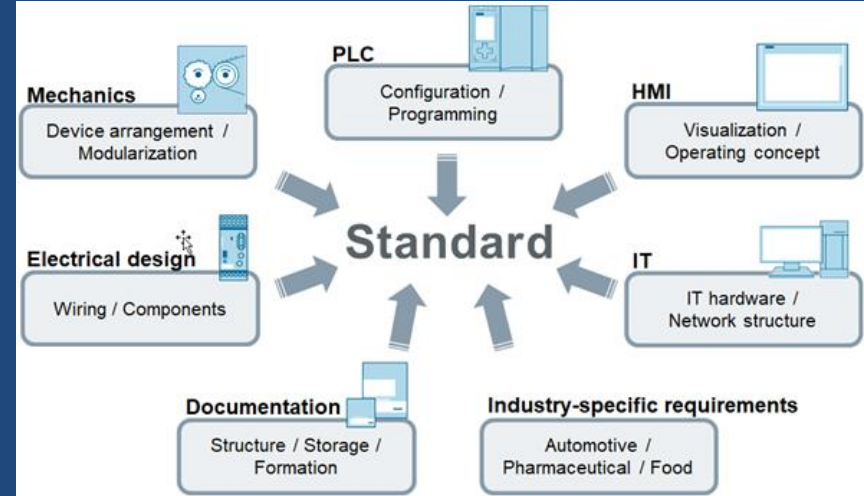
PLC

Configuration / Programming

Mechanics

Device arrangement / Modularization

HMI

Visualization / Operating concept

Standard

Electrical design

Wiring / Components

IT

IT hardware / Network structure

Documentation

Structure / Storage / Formation

Industry-specific requirements

Automotive / Pharmaceutical / Food